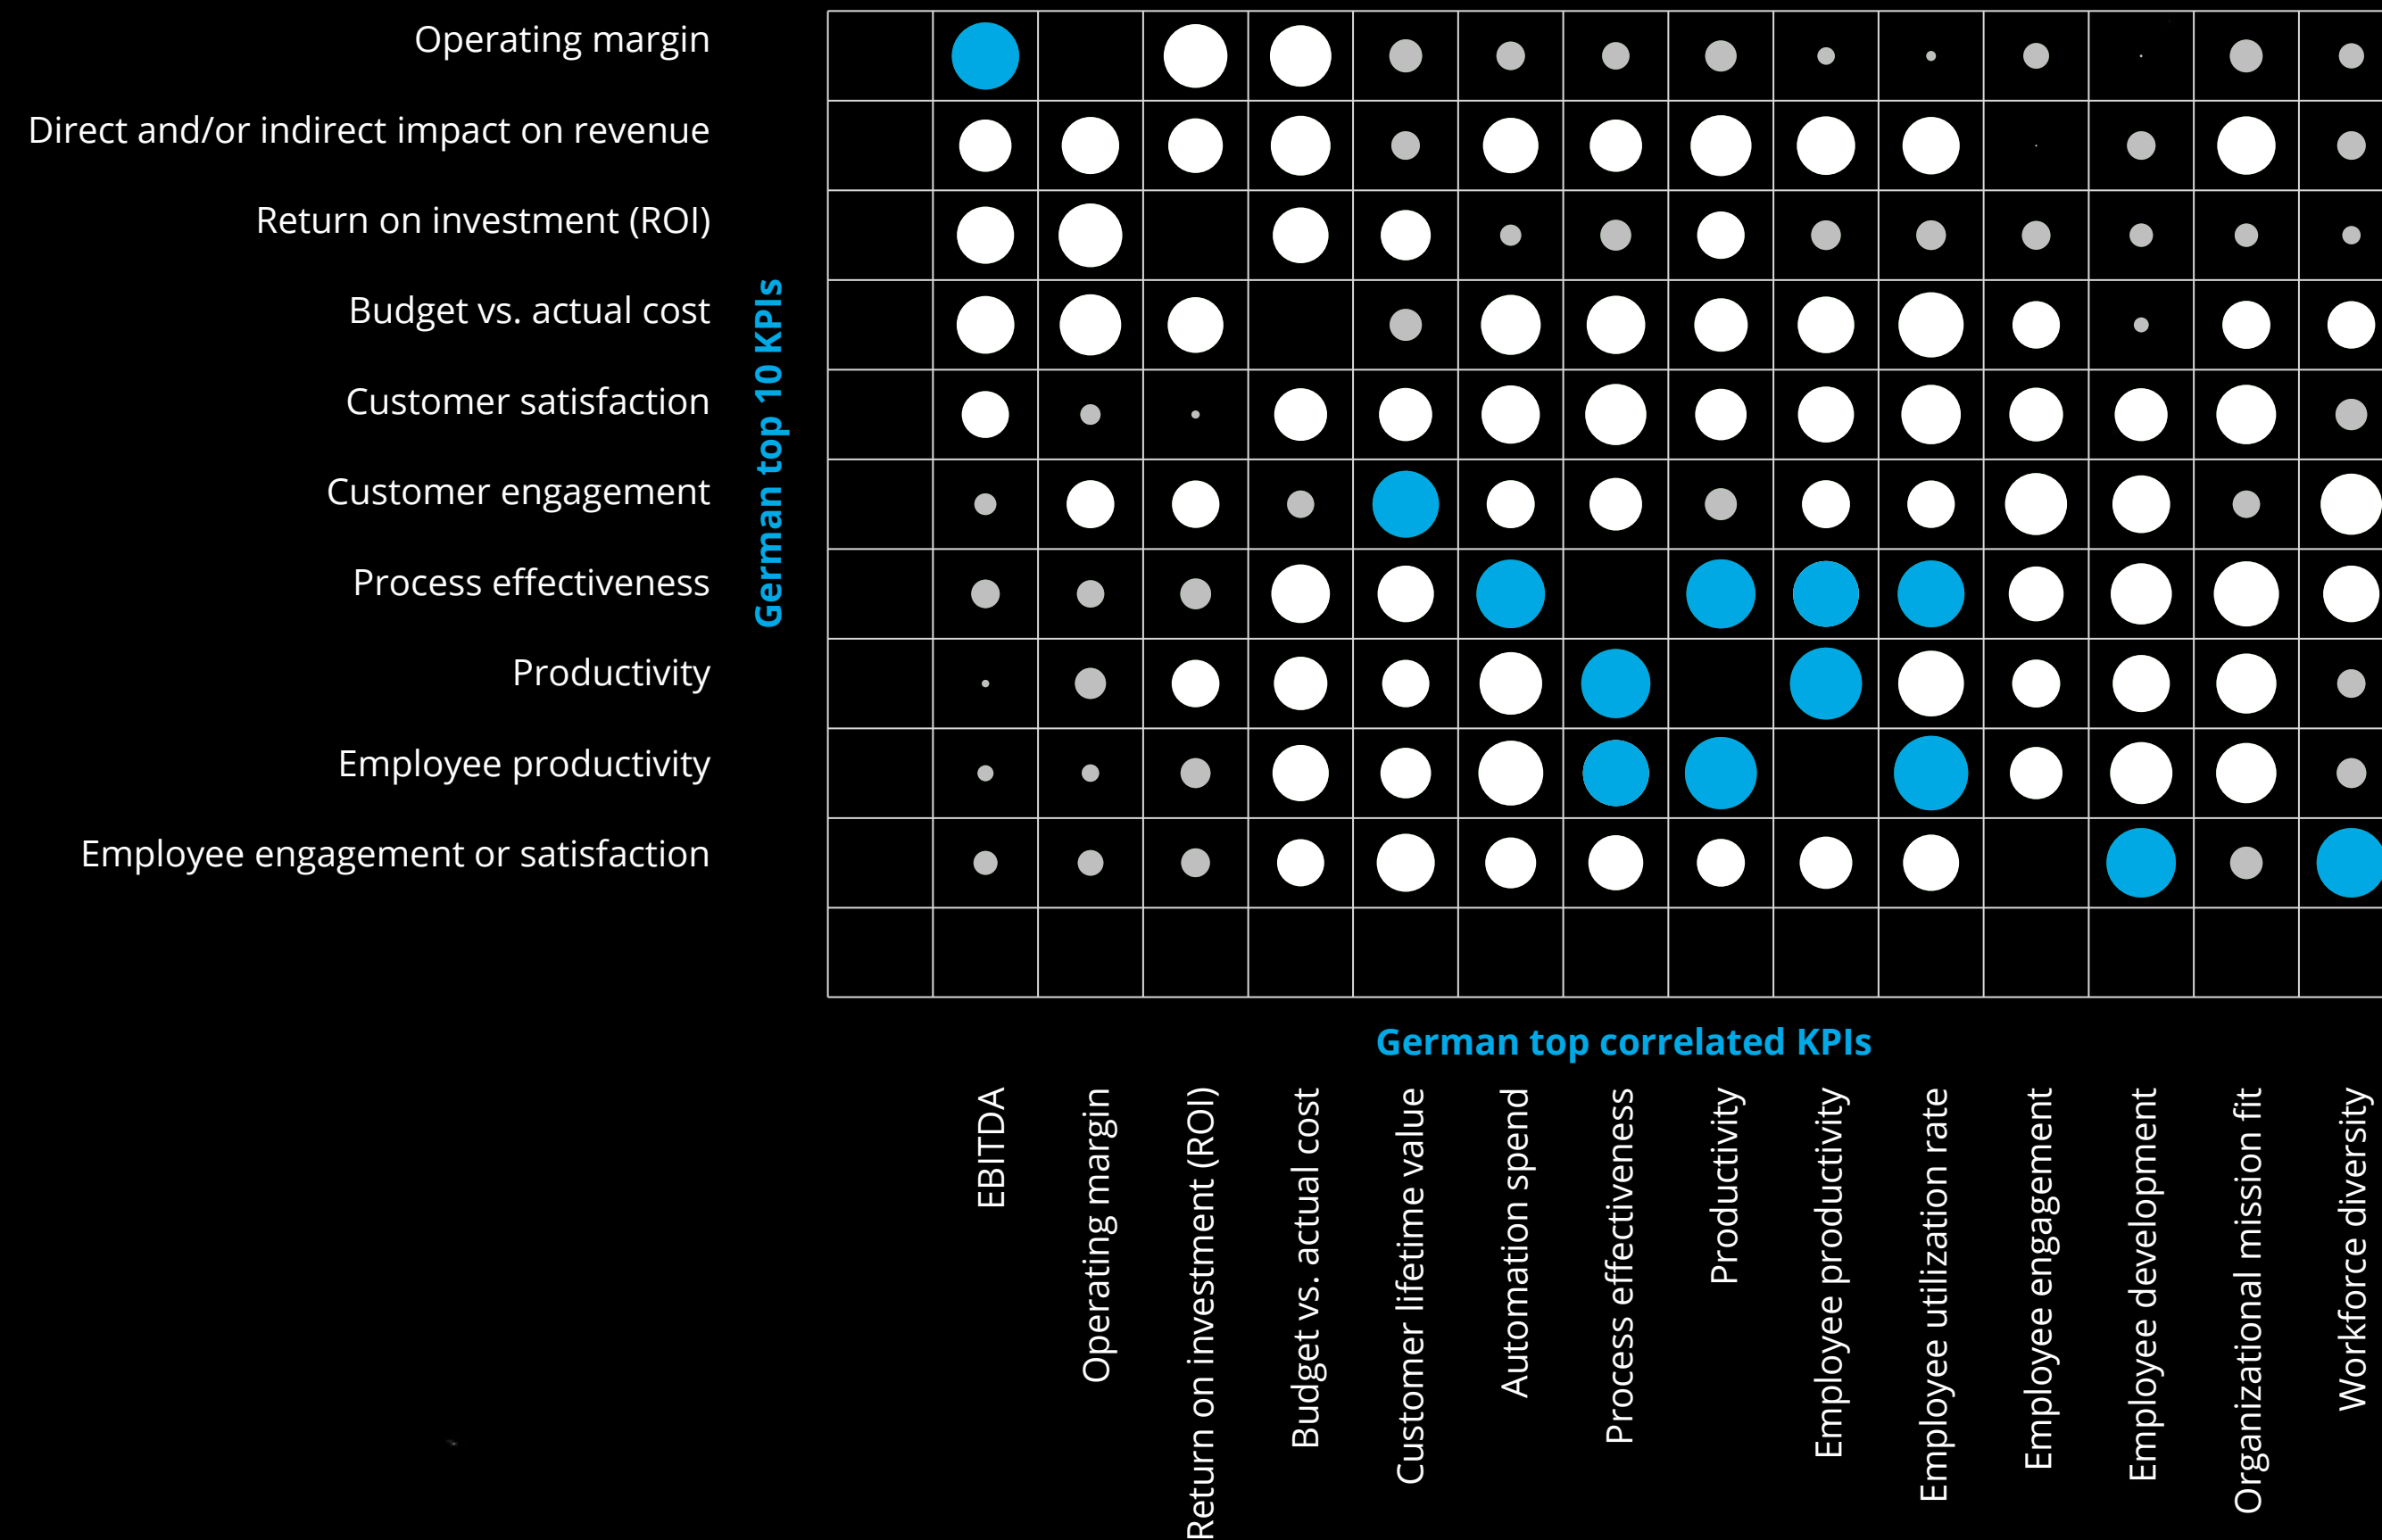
German top 10 KPIs

Operating margin
Direct and/or indirect impact on revenue
Return on investment (ROI)
Budget vs. actual cost
Customer satisfaction
Customer engagement
Process effectiveness
Productivity
Employee productivity
Employee engagement or satisfaction

German top correlated KPIs

EBITDA
Operating margin
Return on investment (ROI)
Budget vs. actual cost
Customer lifetime value
Automation spend
Process effectiveness
Productivity
Employee productivity
Employee utilization rate
Employee engagement
Employee development
Organizational mission fit
Workforce diversity